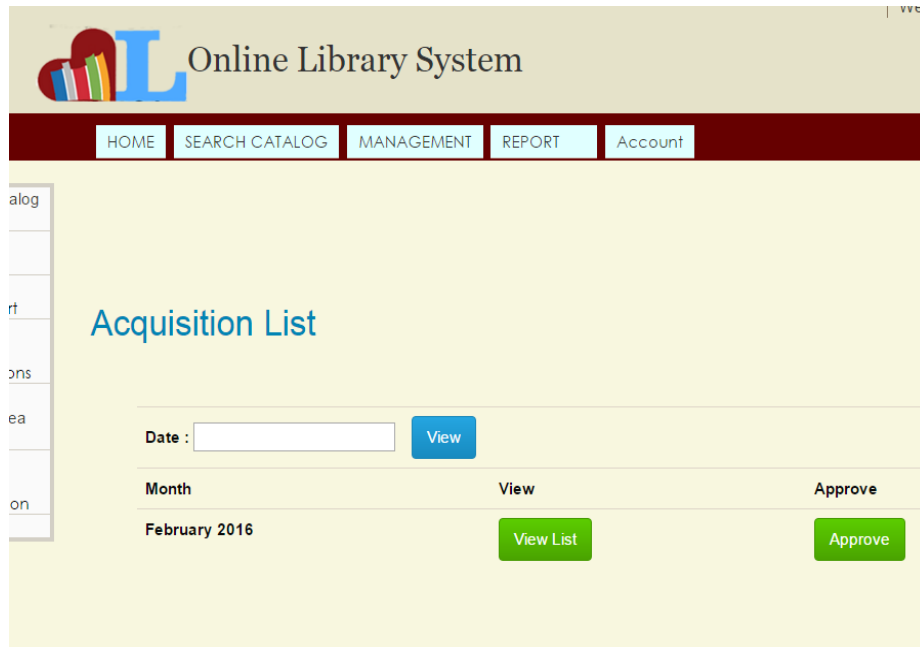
We

L Online Library System

HOME SEARCH CATALOG MANAGEMENT REPORT Account

alog

rt

ons

ea

on

Acquisition List

Date : View

| Month | View | Approve |
|---|---|---|
| February 2016 | View List | Approve |